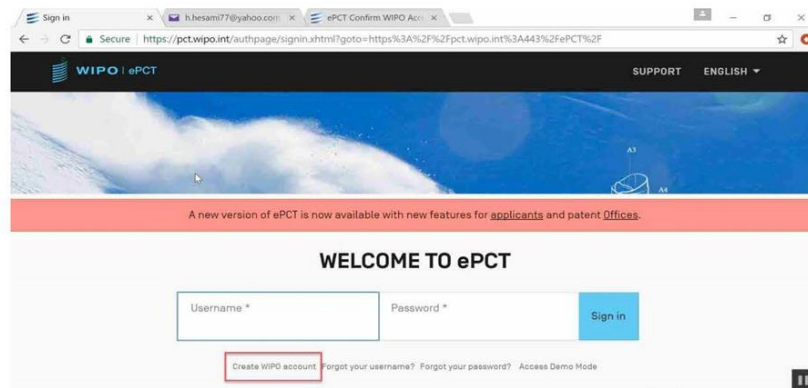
Sign in
h.hesami77@yahoo.com
ePCT Confirm WIPO Acc
Secure | https://pct.wipo.int/authpage/signin.xhtml?goto=https%3A%2F%2Fpct.wipo.int%3A443%2FePCT%2F
WIPO | ePCT
SUPPORT ENGLISH
A3
A4
A new version of ePCT is now available with new features for applicants and patent Offices.
WELCOME TO ePCT
Username *
Password *
Sign in
Create WIPO account Forgot your username? Forgot your password? Access Demo Mode